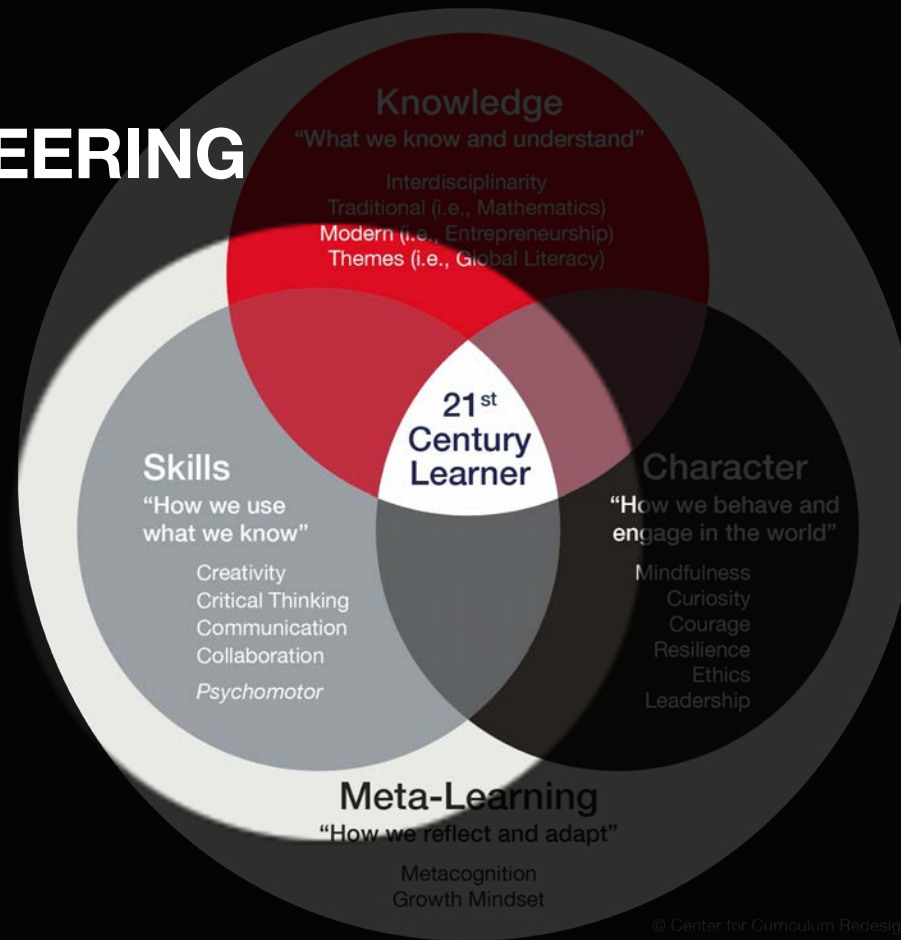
EERING

Knowledge
"What we know and understand"

Interdisciplinarity
Traditional (i.e., Mathematics)
Modern (i.e., Entrepreneurship)
Themes (i.e., Global Literacy)

$21^{st}$
Century
Learner

Skills
"How we use what we know"

Creativity
Critical Thinking
Communication
Collaboration
Psychomotor

Character
"How we behave and engage in the world"

Mindfulness
Curiosity
Courage
Resilience
Ethics
Leadership

Meta-Learning
"How we reflect and adapt"

Metacognition
Growth Mindset

© Center for Curriculum Redesig